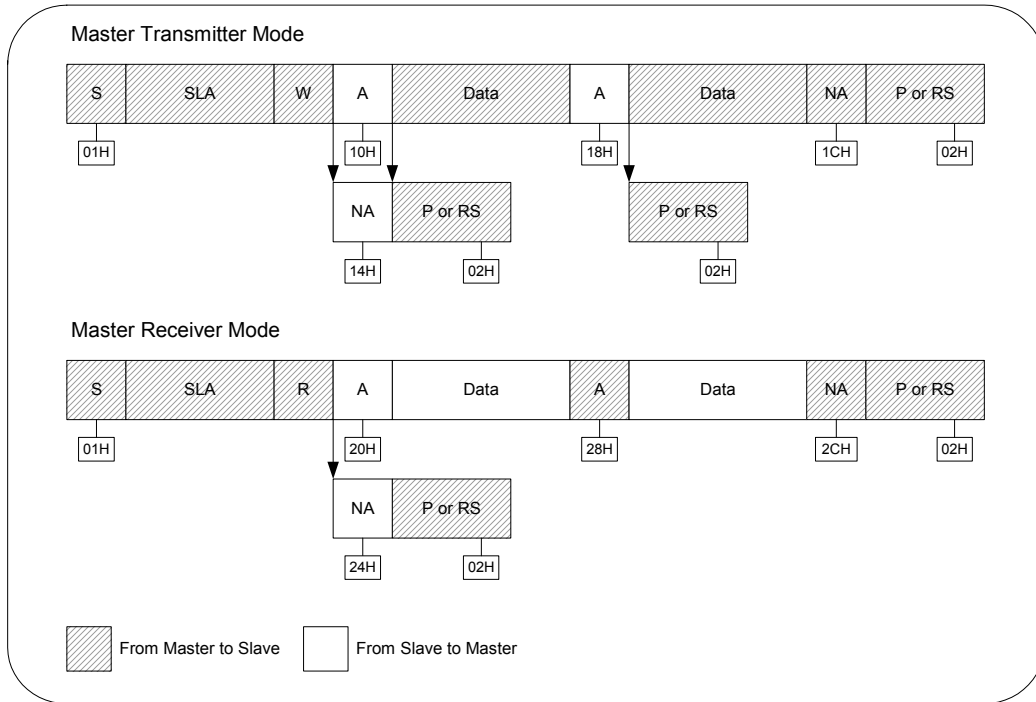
Master Transmitter Mode

S SLA W A Data A Data NA P or RS

01H 10H 18H 1CH 02H

NA P or RS P or RS

14H 02H 02H

Master Receiver Mode

S SLA R A Data A Data NA P or RS

01H 20H 28H 2CH 02H

NA P or RS

24H 02H

From Master to Slave From Slave to Master